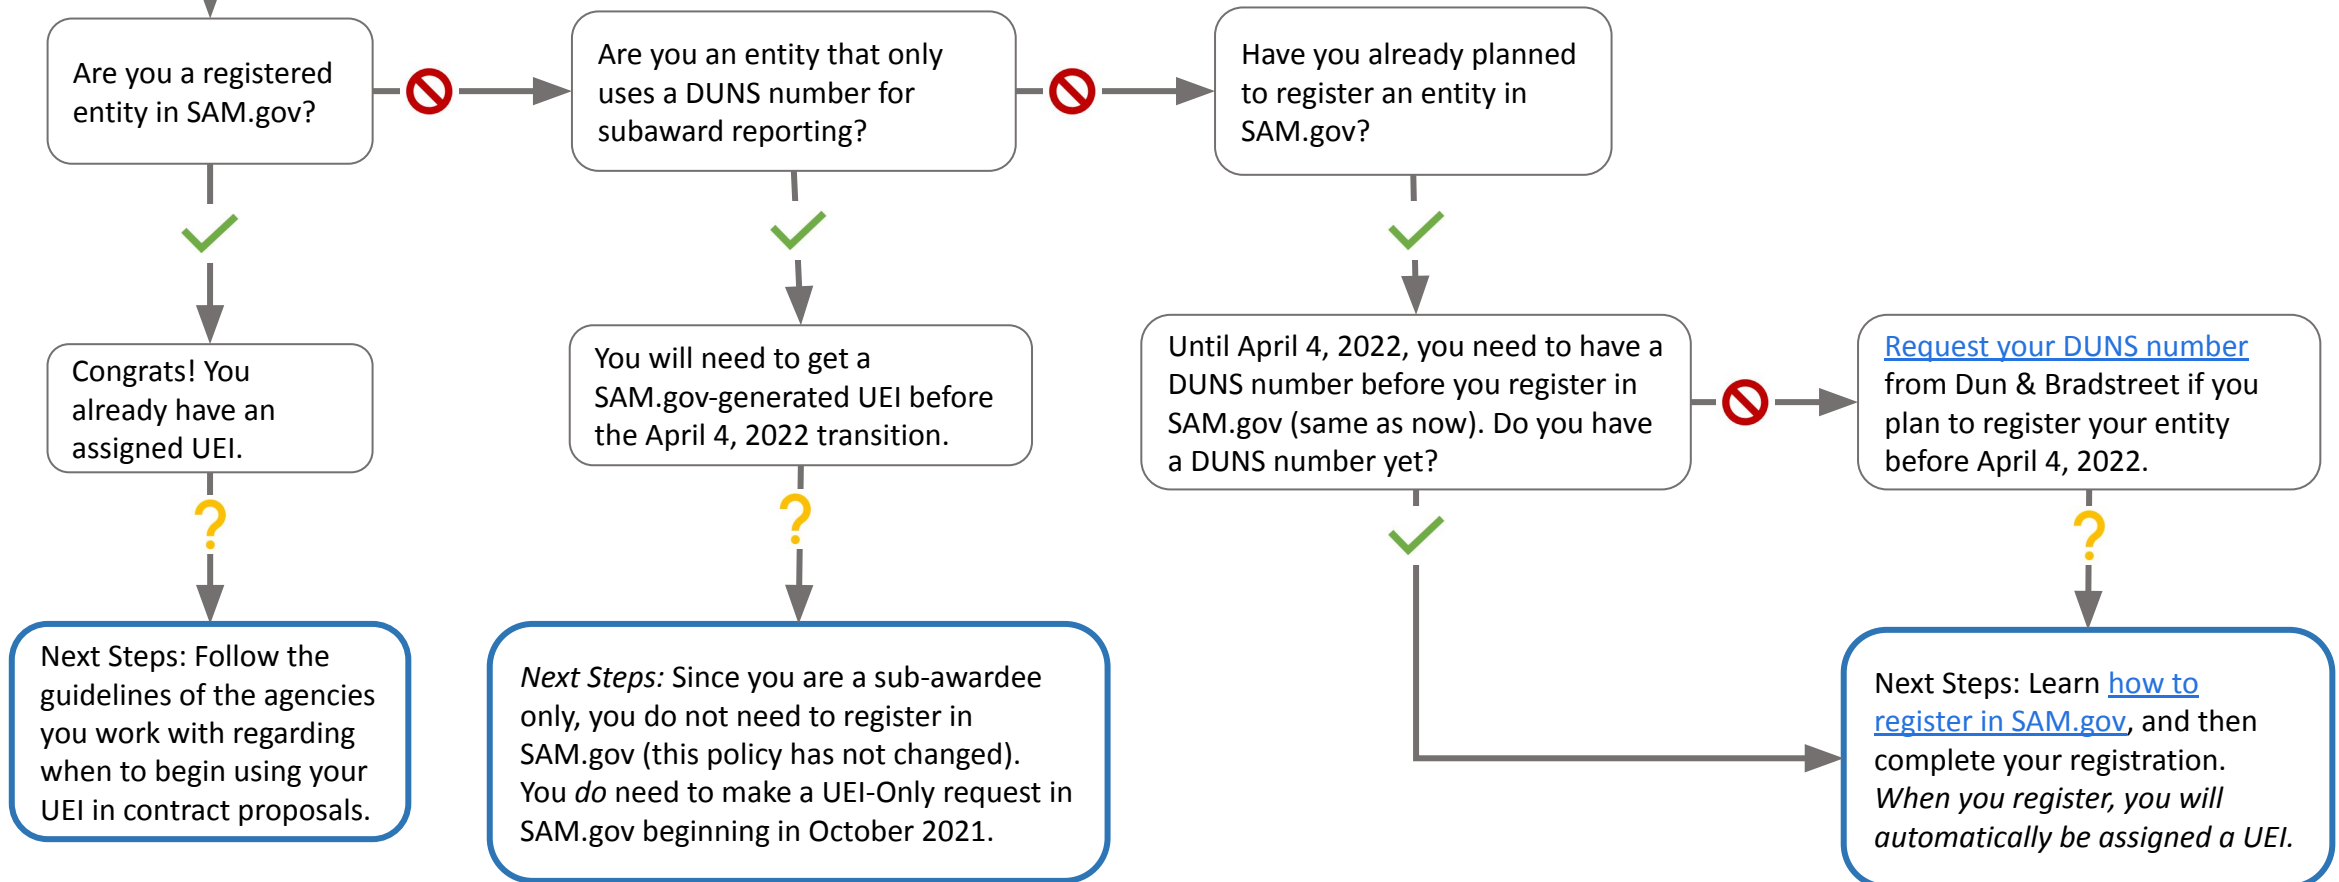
Are you a registered entity in SAM.gov?

Congrats! You already have an assigned UEI.

?

Next Steps: Follow the guidelines of the agencies you work with regarding when to begin using your UEI in contract proposals.

Are you an entity that only uses a DUNS number for subaward reporting?

You will need to get a SAM.gov-generated UEI before the April 4, 2022 transition.

?

*Next Steps:* Since you are a sub-awardee only, you do not need to register in SAM.gov (this policy has not changed). You *do* need to make a UEI-Only request in SAM.gov beginning in October 2021.

Have you already planned to register an entity in SAM.gov?

Until April 4, 2022, you need to have a DUNS number before you register in SAM.gov (same as now). Do you have a DUNS number yet?

Request your DUNS number from Dun & Bradstreet if you plan to register your entity before April 4, 2022.

?

Next Steps: Learn how to register in SAM.gov, and then complete your registration. *When you register, you will automatically be assigned a UEI.*